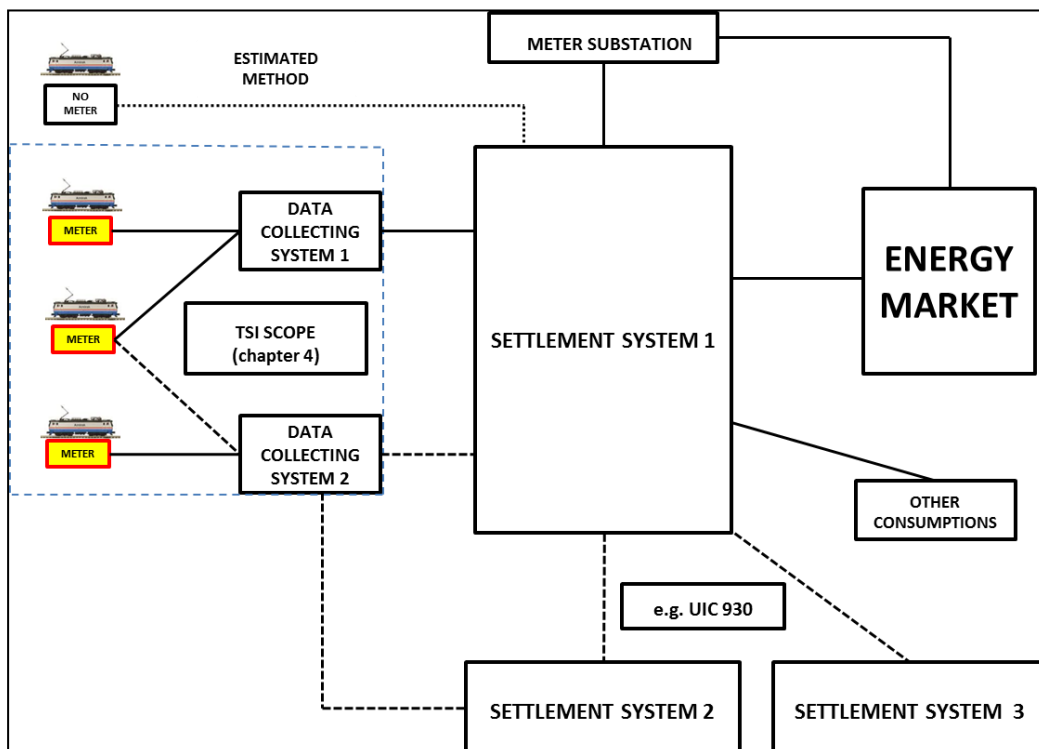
METER SUBSTATION

ESTIMATED METHOD

NO METER

METER

METER

METER

DATA COLLECTING SYSTEM 1

TSI SCOPE (chapter 4)

DATA COLLECTING SYSTEM 2

SETTLEMENT SYSTEM 1

ENERGY MARKET

OTHER CONSUMPTIONS

e.g. UIC 930

SETTLEMENT SYSTEM 2

SETTLEMENT SYSTEM 3